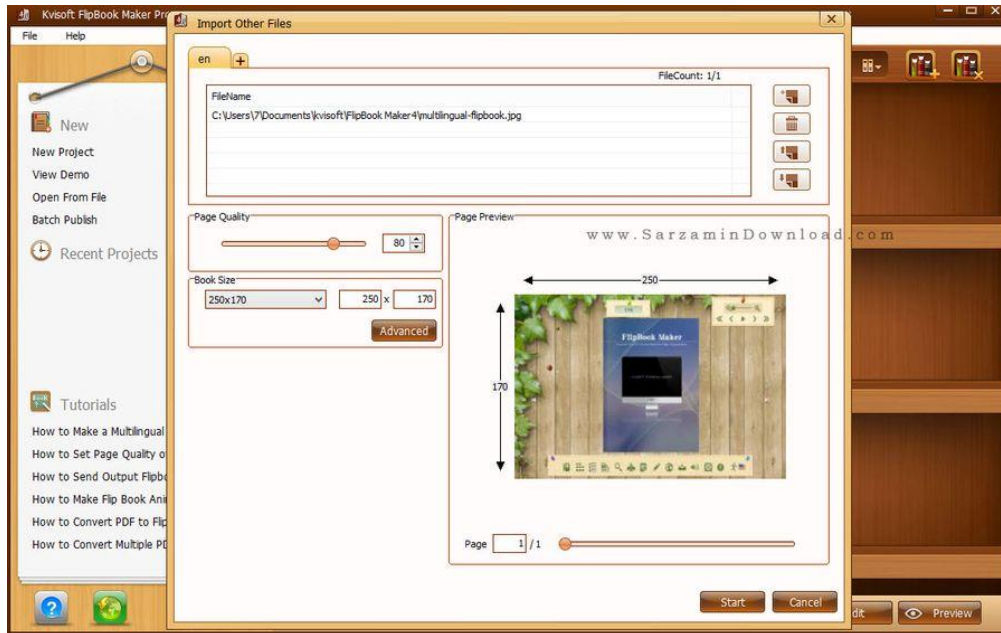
Kvisoft FlipBook Maker Pro

File Help

New

New Project

View Demo

Open From File

Batch Publish

Recent Projects

Tutorials

How to Make a Multilingual

How to Set Page Quality o

How to Send Output Flipbo

How to Make Flip Book Ani

How to Convert PDF to Flip

How to Convert Multiple PD

Import Other Files

en +

FileCount: 1/1

FileName

C:\Users\7\Documents\kvisoft\FlipBook Maker4\multilingual-flipbook.jpg

Page Quality

80

Book Size

250x170

250 x 170

Advanced

Page Preview

www.SarzaminDownload.com

250

170

FlipBook Maker

Page 1 /1

Start

Cancel

dit

Preview